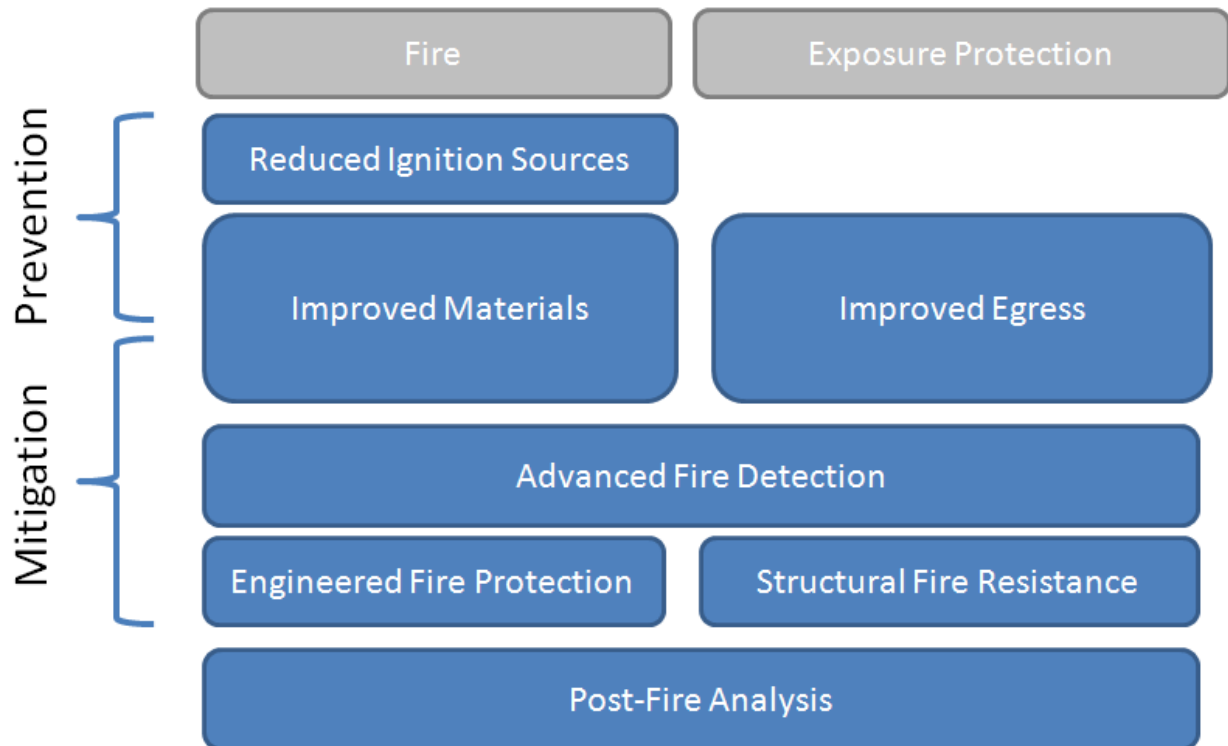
Fire

Exposure Protection

Prevention

Mitigation

Reduced Ignition Sources

Improved Materials

Improved Egress

Advanced Fire Detection

Engineered Fire Protection

Structural Fire Resistance

Post-Fire Analysis